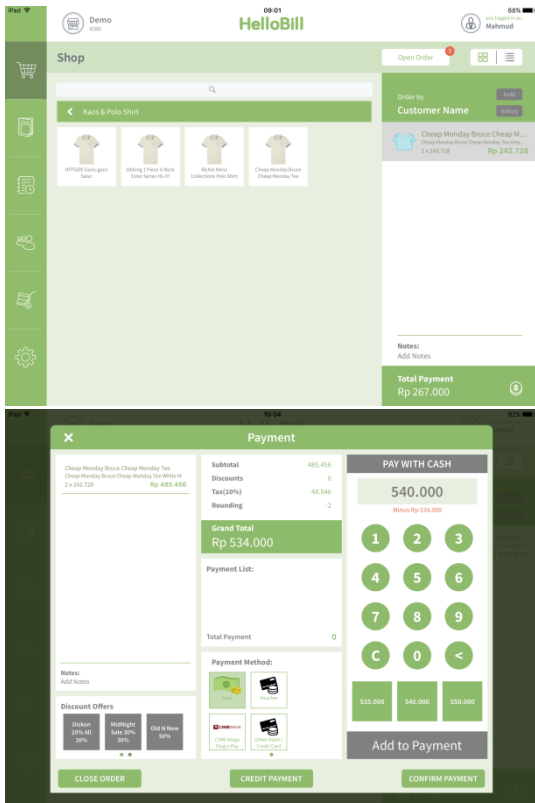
iPad
09:01
88%
Demo
SO00
HelloBill
you logged in as,
Mahmud

Shop
Open Order
1

Kaos & Polo Shirt

OFFSIDE Garis-garis Salur
Obsong 1 Piece V-Neck Color Series HL-07
Richie Mens Collections Polo Shirt
Cheap Monday Bruce Cheap Monday Tee

Order by
hold
Customer Name
history
Cheap Monday Bruce Cheap M...
Cheap Monday Bruce Cheap Monday Tee Grey...
2 x 242.728
Rp 242.728

Notes:
Add Notes

Total Payment
Rp 267.000

iPad
10:34
92%

Payment

Cheap Monday Bruce Cheap Monday Tee
Cheap Monday Bruce Cheap Monday Tee White M
2 x 242.728
Rp 485.456

Subtotal 485.456
Discounts 0
Tax(10%) 48.546
Rounding -2

Grand Total
Rp 534.000

Payment List:

Total Payment 0

PAY WITH CASH
540.000
Minus Rp 534.000

1 2 3
4 5 6
7 8 9
C 0 <

535.000
540.000
550.000

Add to Payment

Notes:
Add Notes

Discount Offers
Diskon 20% All 20%
MidNight Sale 30% 30%
Old N New 50%

Payment Method:
Cash
Voucher
CIMB Niaga Plug n Pay
Other Debit / Credit Card

CLOSE ORDER
CREDIT PAYMENT
CONFIRM PAYMENT